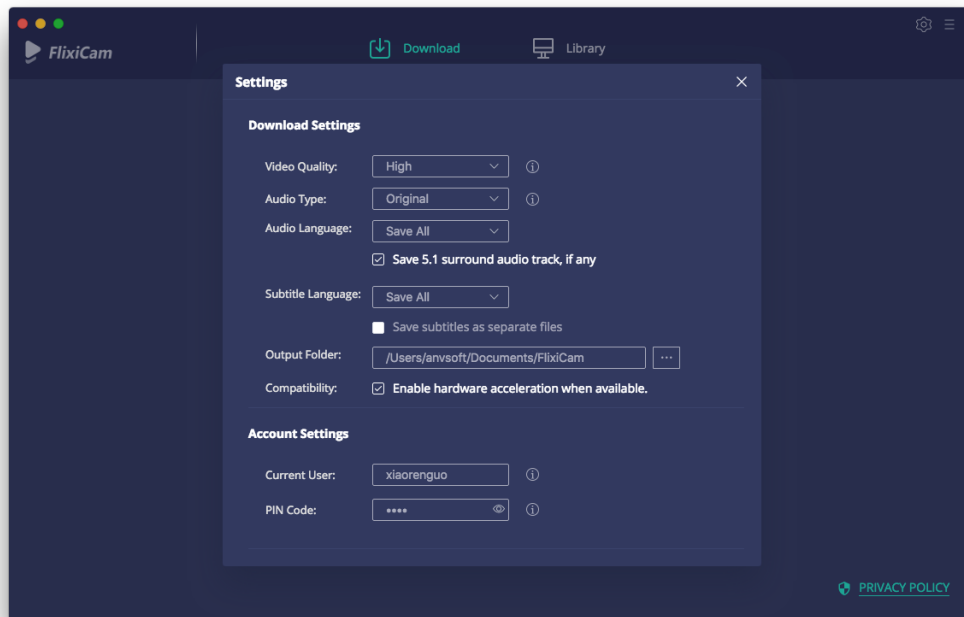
FlixiCam

Download

Library

Settings

Download Settings

Video Quality: High

Audio Type: Original

Audio Language: Save All

Save 5.1 surround audio track, if any

Subtitle Language: Save All

Save subtitles as separate files

Output Folder: /Users/anvsoft/Documents/FlixiCam ···

Compatibility: Enable hardware acceleration when available.

Account Settings

Current User: xiaorenguo

PIN Code: ••••

PRIVACY POLICY